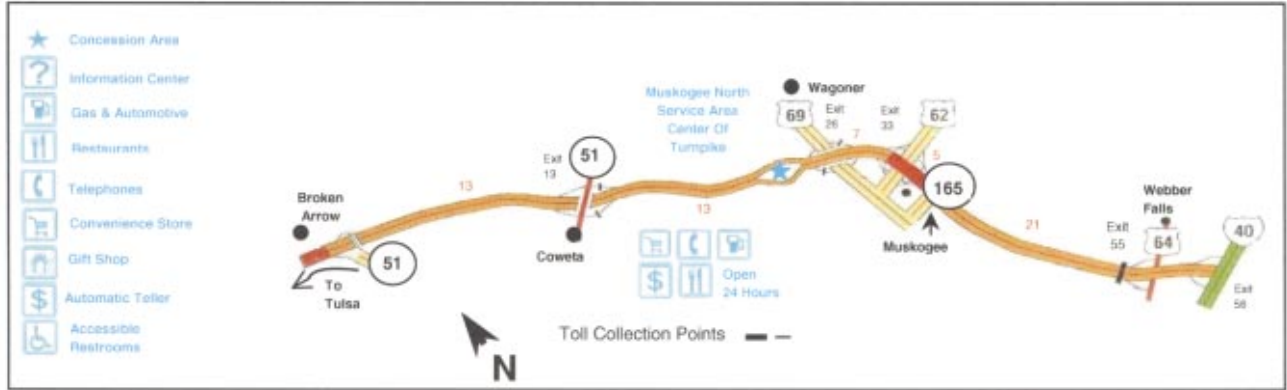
Concession Area
Information Center
Gas & Automotive
Restaurants
Telephones
Convenience Store
Gift Shop
$
Automatic Teller
Accessible Restrooms

Broken Arrow
51
To Tulsa
13
Exit 13
51
Coweta
13
Open 24 Hours
Muskogee North Service Area Center Of Turnpike
Wagoner
69
Exit 26
7
Exit 33
62
5
165
Muskogee
21
Exit 55
Webber Falls
64
40
Exit 58
Toll Collection Points
N